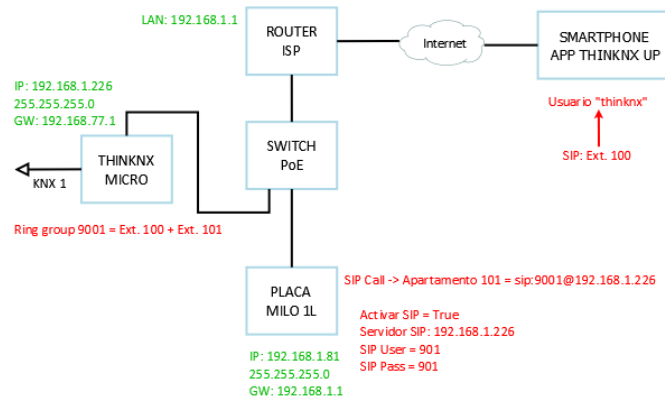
LAN: 192.168.1.1

ROUTER
ISP

Internet

SMARTPHONE
APP THINKNX UP

Usuario "thinknx"

SIP: Ext. 100

IP: 192.168.1.226
255.255.255.0
GW: 192.168.77.1

THINKNX
MICRO

KNX 1

SWITCH
PoE

Ring group 9001 = Ext. 100 + Ext. 101

PLACA
MILO 1L

SIP Call -> Apartamento 101 = sip:9001@192.168.1.226

Activar SIP = True
Servidor SIP: 192.168.1.226
SIP User = 901
SIP Pass = 901

IP: 192.168.1.81
255.255.255.0
GW: 192.168.1.1